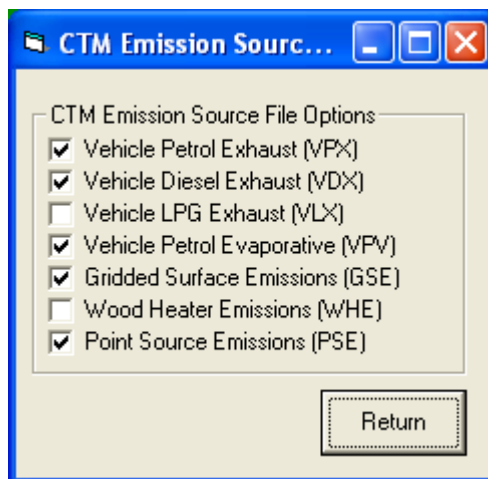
CTM Emission Source...

CTM Emission Source File Options

Vehicle Petrol Exhaust (VPX)
Vehicle Diesel Exhaust (VDX)
Vehicle LPG Exhaust (VLX)
Vehicle Petrol Evaporative (VPV)
Gridded Surface Emissions (GSE)
Wood Heater Emissions (WHE)
Point Source Emissions (PSE)

Return